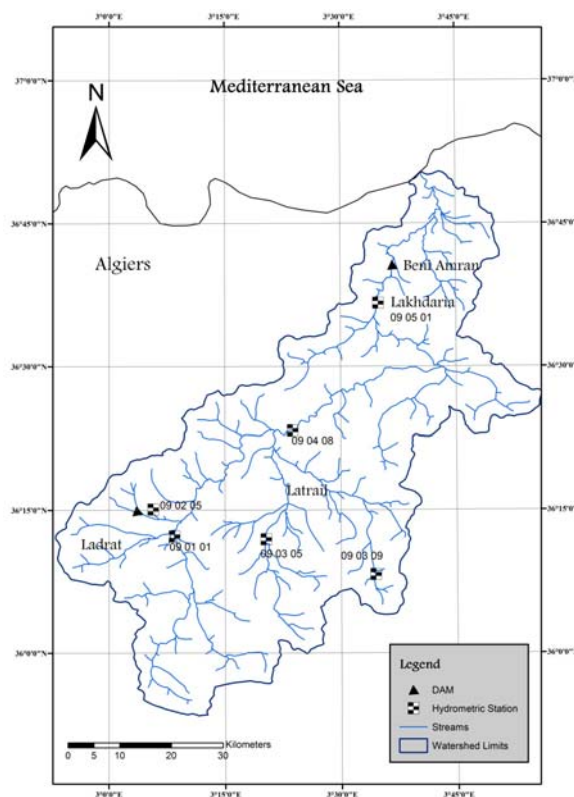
3°0'0"E
3°15'0"E
3°30'0"E
3°45'0"E

37°0'0"N
36°45'0"N
36°30'0"N
36°15'0"N
36°0'0"N

37°0'0"N
36°45'0"N
36°30'0"N
36°15'0"N
36°0'0"N

N

Mediterranean Sea

Algiers

Beni Amran

Lakhdaria

09 05 01

09 04 08

Latraili

09 02 05

09 01 01

Ladrat

09 03 05

09 03 09

Legend
DAM
Hydrometric Station
Streams
Watershed Limits

0 5 10 20 30 Kilometers

3°0'0"E
3°15'0"E
3°30'0"E
3°45'0"E